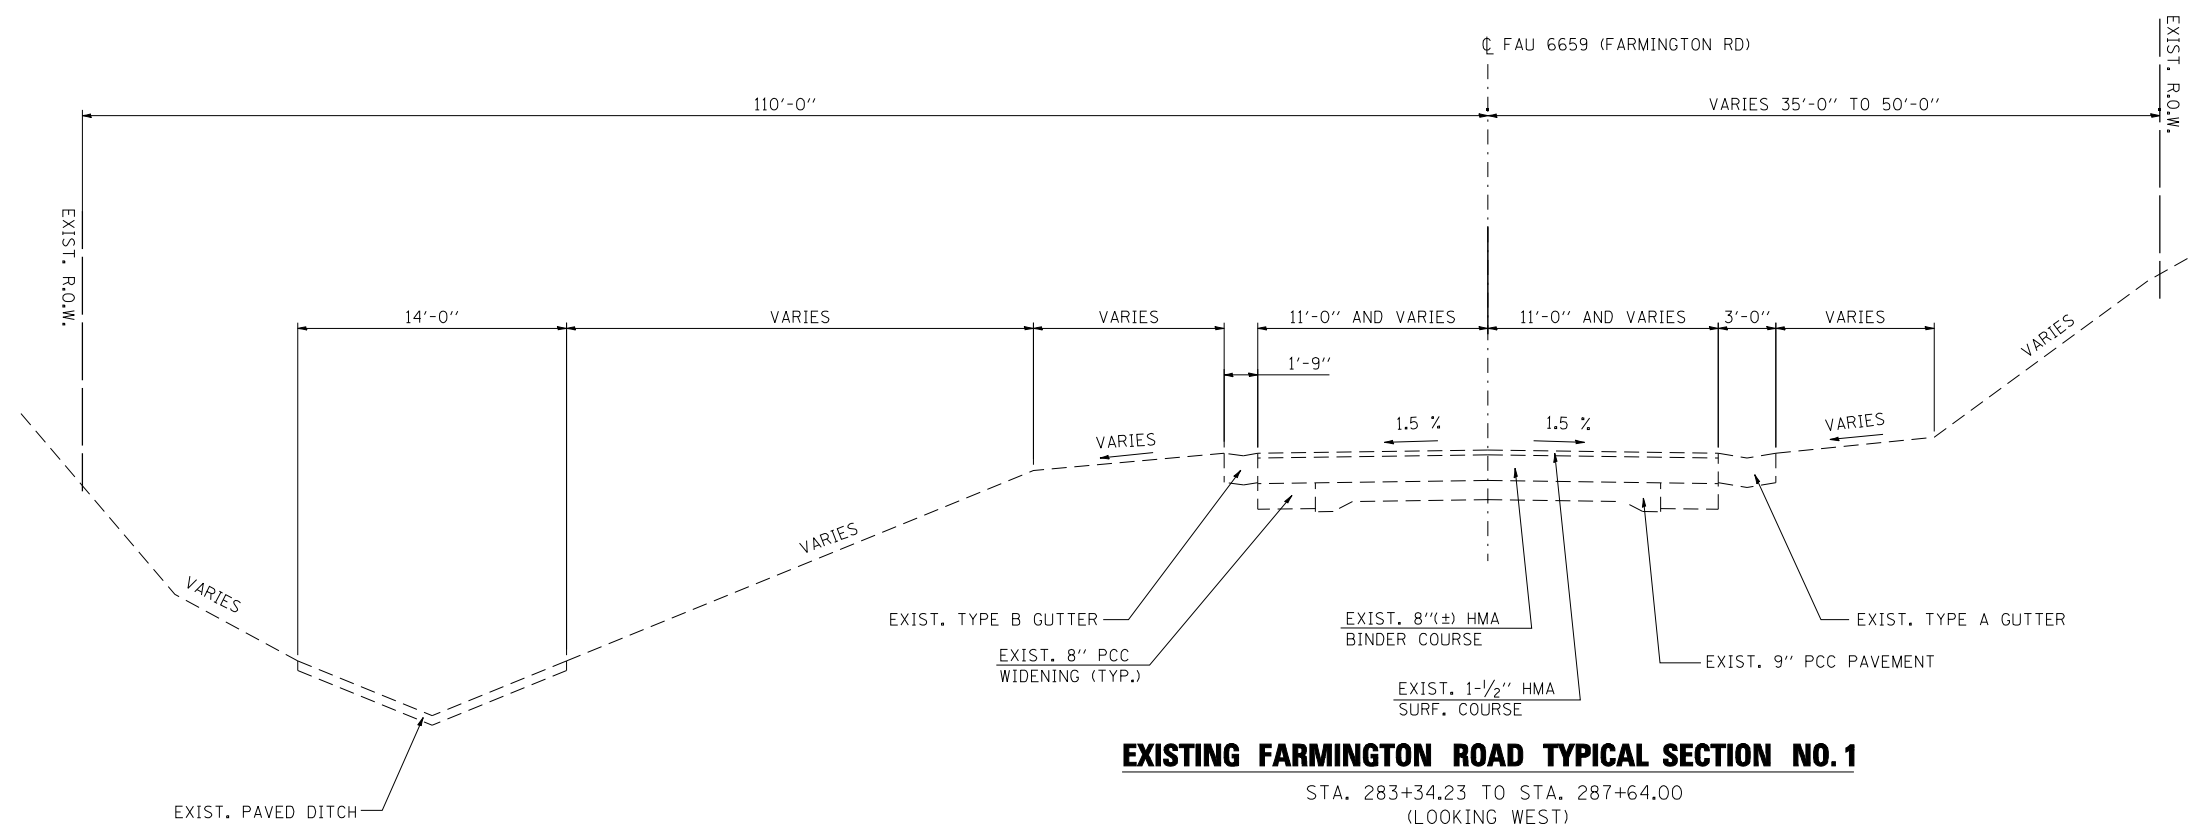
℄ FAU 6659 (FARMINGTON RD)

EXIST. R.O.W.

110'-0''

VARIES 35'-0'' TO 50'-0''

EXIST. R.O.W.

14'-0''

VARIES

VARIES

11'-0'' AND VARIES

11'-0'' AND VARIES

3'-0''

VARIES

1'-9''

VARIES

1.5 %

1.5 %

VARIES

VARIES

VARIES

VARIES

EXIST. TYPE B GUTTER

EXIST. 8'' PCC WIDENING (TYP.)

EXIST. 8''(±) HMA BINDER COURSE

EXIST. 1-$\frac{1}{2}$'' HMA SURF. COURSE

EXIST. 9'' PCC PAVEMENT

EXIST. TYPE A GUTTER

EXIST. PAVED DITCH

EXISTING FARMINGTON ROAD TYPICAL SECTION NO. 1

STA. 283+34.23 TO STA. 287+64.00
(LOOKING WEST)